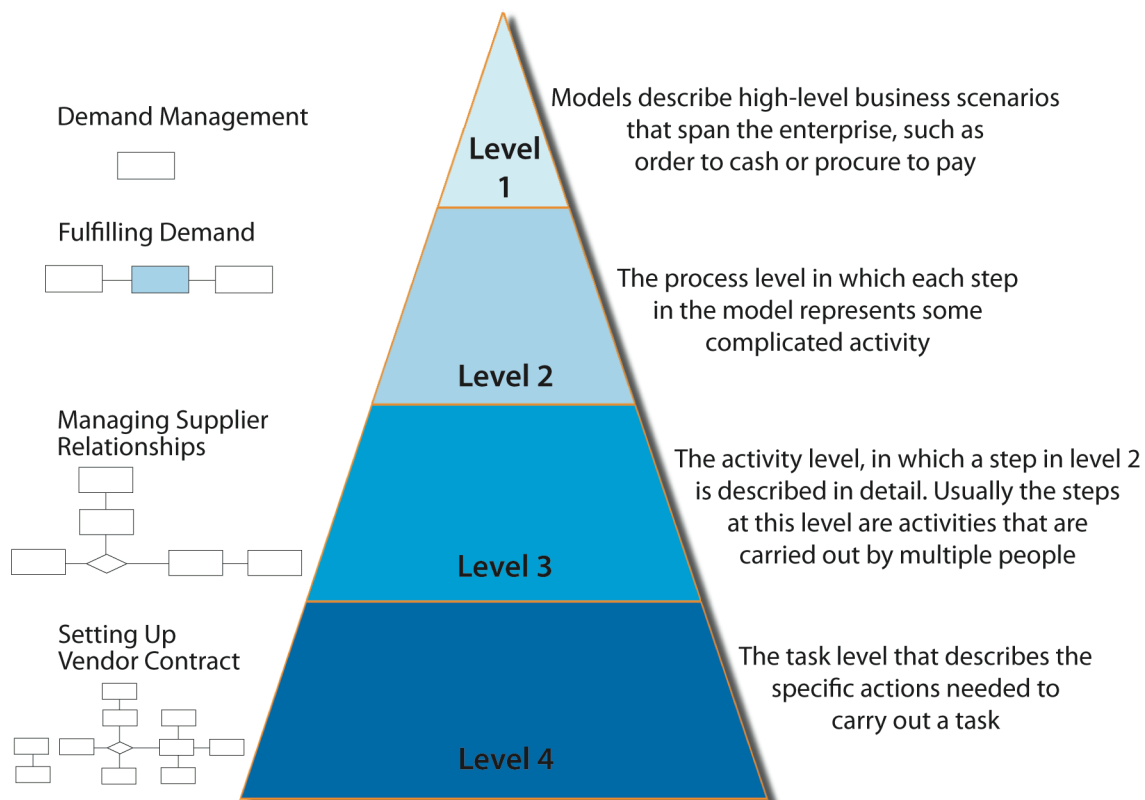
Demand Management

Level 1

Models describe high-level business scenarios that span the enterprise, such as order to cash or procure to pay

Fulfilling Demand

The process level in which each step in the model represents some complicated activity

Level 2

Managing Supplier Relationships

The activity level, in which a step in level 2 is described in detail. Usually the steps at this level are activities that are carried out by multiple people

Level 3

Setting Up Vendor Contract

The task level that describes the specific actions needed to carry out a task

Level 4